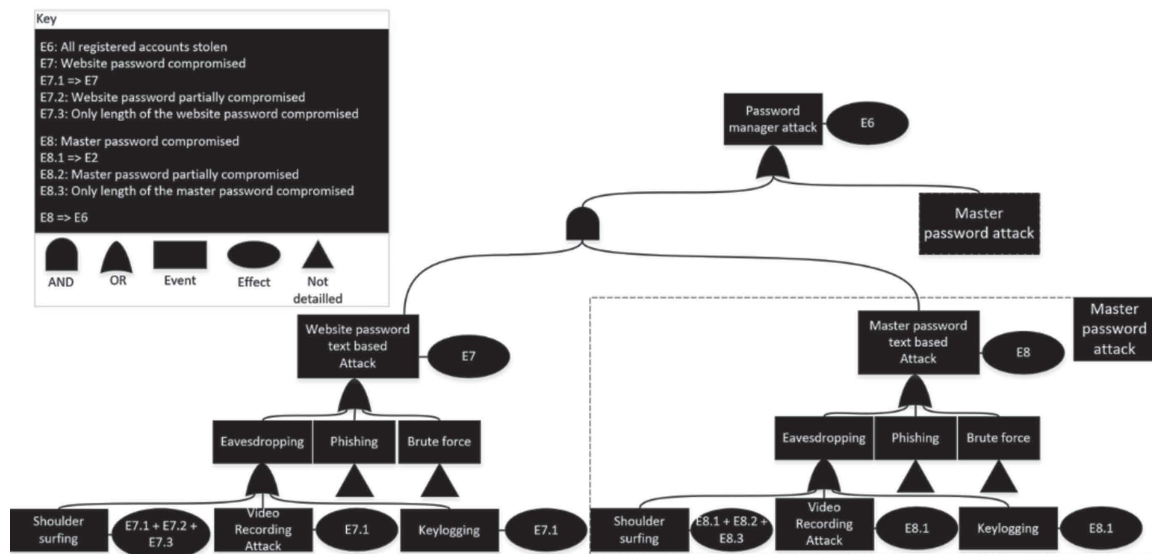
Key

E6: All registered accounts stolen
E7: Website password compromised
E7.1 => E7
E7.2: Website password partially compromised
E7.3: Only length of the website password compromised

E8: Master password compromised
E8.1 => E2
E8.2: Master password partially compromised
E8.3: Only length of the master password compromised

E8 => E6

AND OR Event Effect Not detailled

Password manager attack
E6

Master password attack

Master password attack

Website password text based Attack
E7

Master password text based Attack
E8

Eavesdropping
Phishing
Brute force

Eavesdropping
Phishing
Brute force

Shoulder surfing
E7.1 + E7.2 + E7.3
Video Recording Attack
E7.1
Keylogging
E7.1

Shoulder surfing
E8.1 + E8.2 + E8.3
Video Recording Attack
E8.1
Keylogging
E8.1